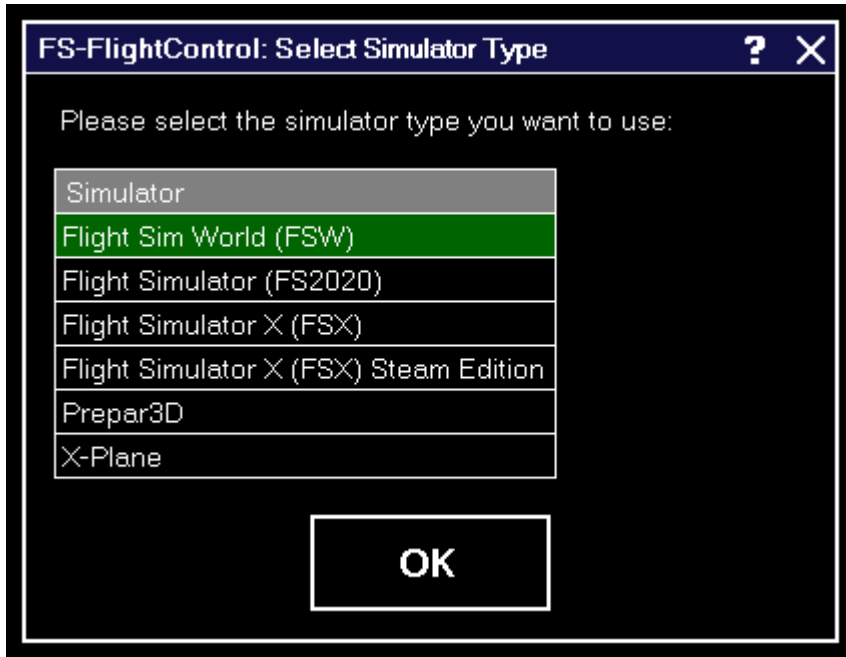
FS-FlightControl: Select Simulator Type ? X

Please select the simulator type you want to use:

| Simulator |
|---|
| Flight Sim World (FSW) |
| Flight Simulator (FS2020) |
| Flight Simulator X (FSX) |
| Flight Simulator X (FSX) Steam Edition |
| Prepar3D |
| X-Plane |

OK